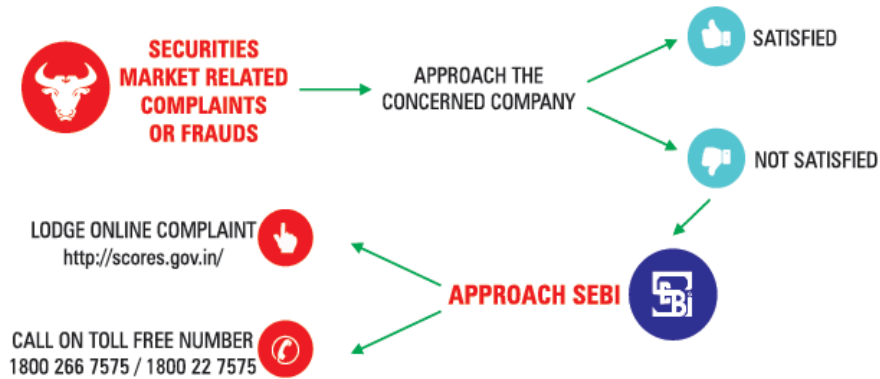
SECURITIES MARKET RELATED COMPLAINTS OR FRAUDS

APPROACH THE CONCERNED COMPANY

SATISFIED

NOT SATISFIED

APPROACH SEBI

LODGE ONLINE COMPLAINT
http://scores.gov.in/

CALL ON TOLL FREE NUMBER
1800 266 7575 / 1800 22 7575